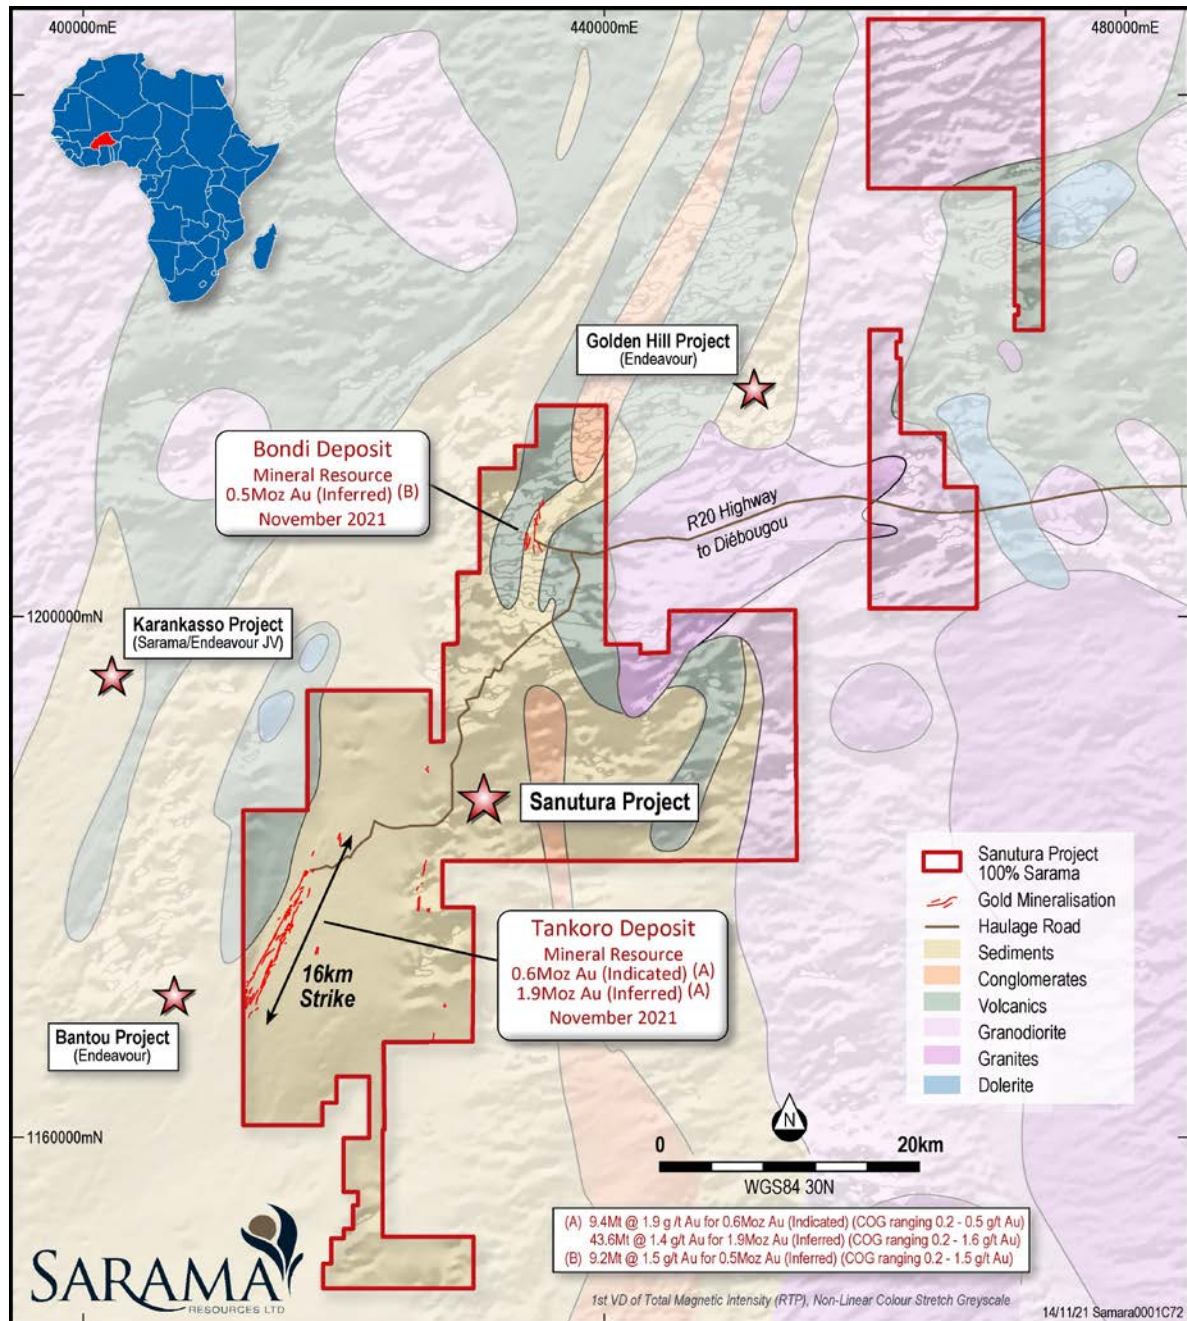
400000mE

440000mE

480000mE

Golden Hill Project
(Endeavour)

Bondi Deposit
Mineral Resource
0.5Moz Au (Inferred) (B)
November 2021

R20 Highway
to Diébougou

1200000mN

Karankasso Project
(Sarama/Endeavour JV)

Sanutura Project

Sanutura Project
100% Sarama
Gold Mineralisation
Haulage Road
Sediments
Conglomerates
Volcanics
Granodiorite
Granites
Dolerite

16km
Strike

Tankoro Deposit
Mineral Resource
0.6Moz Au (Indicated) (A)
1.9Moz Au (Inferred) (A)
November 2021

Bantou Project
(Endeavour)

1160000mN

N

0

20km

WGS84 30N

(A) 9.4Mt @ 1.9 g/t Au for 0.6Moz Au (Indicated) (COG ranging 0.2 - 0.5 g/t Au)
43.6Mt @ 1.4 g/t Au for 1.9Moz Au (Inferred) (COG ranging 0.2 - 1.6 g/t Au)
(B) 9.2Mt @ 1.5 g/t Au for 0.5Moz Au (Inferred) (COG ranging 0.2 - 1.5 g/t Au)

SARAMA
RESOURCES LTD

1st VD of Total Magnetic Intensity (RTP), Non-Linear Colour Stretch Greyscale

14/11/21 Samara0001C72